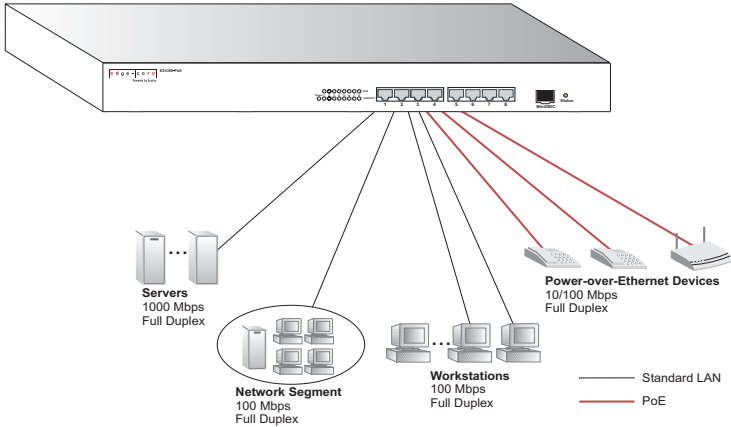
edge-core

Powered by Accton

1 2 3 4 5 6 7 8

Status

Servers
1000 Mbps
Full Duplex

Network Segment
100 Mbps
Full Duplex

Workstations
100 Mbps
Full Duplex

Power-over-Ethernet Devices
10/100 Mbps
Full Duplex

Standard LAN

PoE